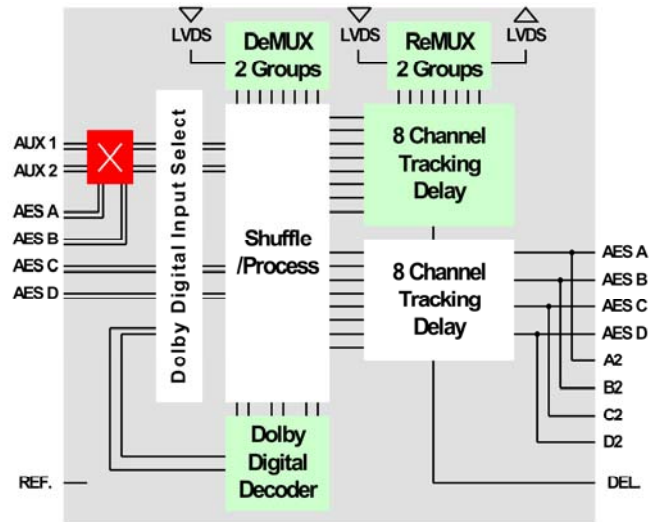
LVDS

DeMUX
2 Groups

LVDS

ReMUX
2 Groups

LVDS

AUX 1
AUX 2
AES A
AES B
AES C
AES D

Dolby Digital Input Select

Shuffle
/Process

8 Channel
Tracking
Delay

8 Channel
Tracking
Delay

AES A
AES B
AES C
AES D
A2
B2
C2
D2

Dolby
Digital
Decoder

REF.

DEL.